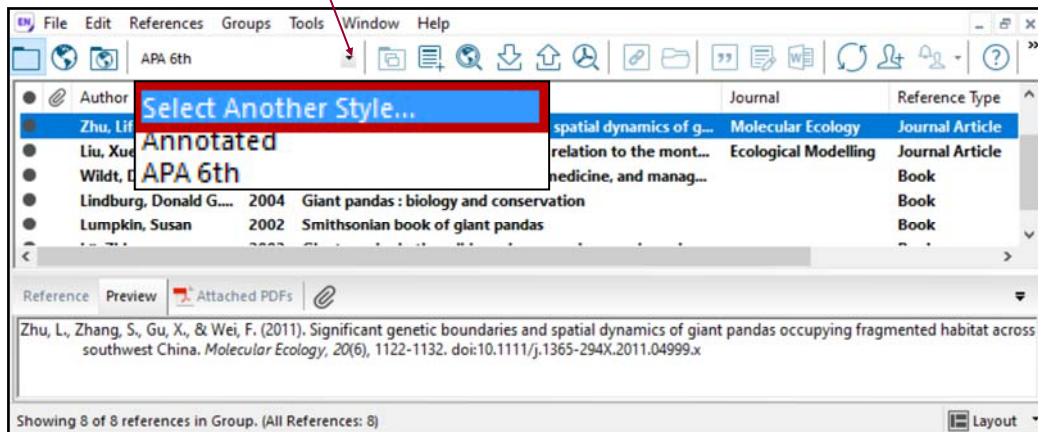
File Edit References Groups Tools Window Help

APA 6th

| | | Author | | | Journal | Reference Type |
|---|---|---|---|---|---|---|
| ● | | Zhu, Lif | | spatial dynamics of g... | Molecular Ecology | Journal Article |
| ● | | Liu, Xue | | relation to the mont... | Ecological Modelling | Journal Article |
| ● | | Wildt, D | | nedicine, and manag... | | Book |
| ● | | Lindburg, Donald G.... | 2004 | Giant pandas : biology and conservation | | Book |
| ● | | Lumpkin, Susan | 2002 | Smithsonian book of giant pandas | | Book |

Select Another Style...
Annotated
APA 6th

Reference Preview Attached PDFs

Zhu, L., Zhang, S., Gu, X., & Wei, F. (2011). Significant genetic boundaries and spatial dynamics of giant pandas occupying fragmented habitat across southwest China. Molecular Ecology, 20(6), 1122-1132. doi:10.1111/j.1365-294X.2011.04999.x

Showing 8 of 8 references in Group. (All References: 8)

Layout